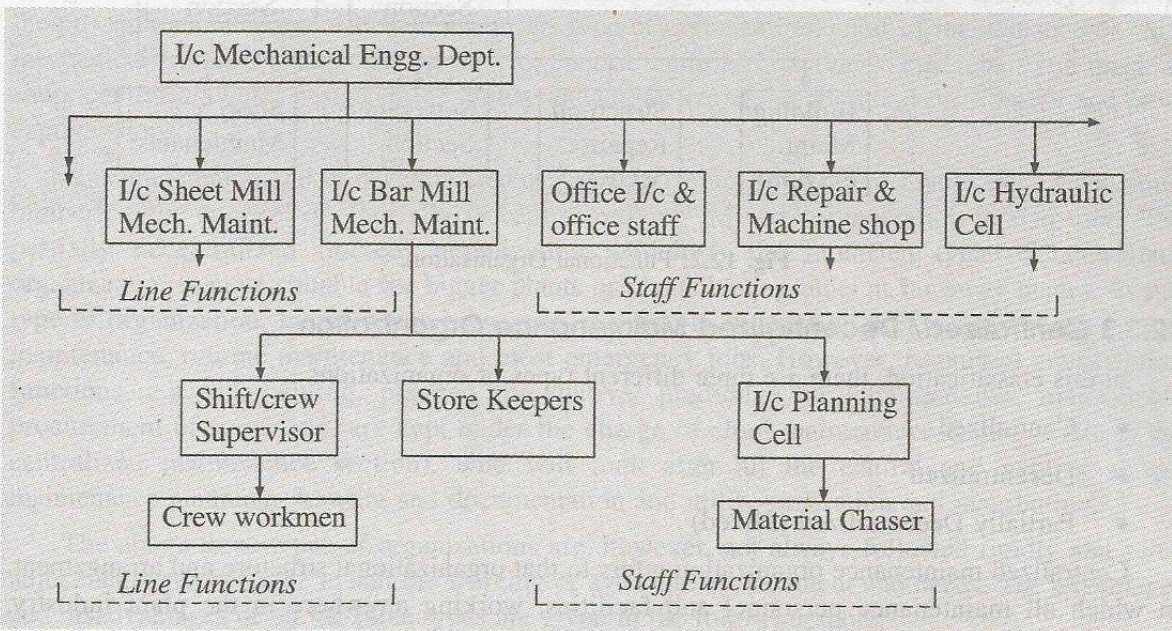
I/c Mechanical Engg. Dept.

I/c Sheet Mill Mech. Maint.

I/c Bar Mill Mech. Maint.

Office I/c & office staff

I/c Repair & Machine shop

I/c Hydraulic Cell

Line Functions

Staff Functions

Shift/crew Supervisor

Store Keepers

I/c Planning Cell

Crew workmen

Material Chaser

Line Functions

Staff Functions